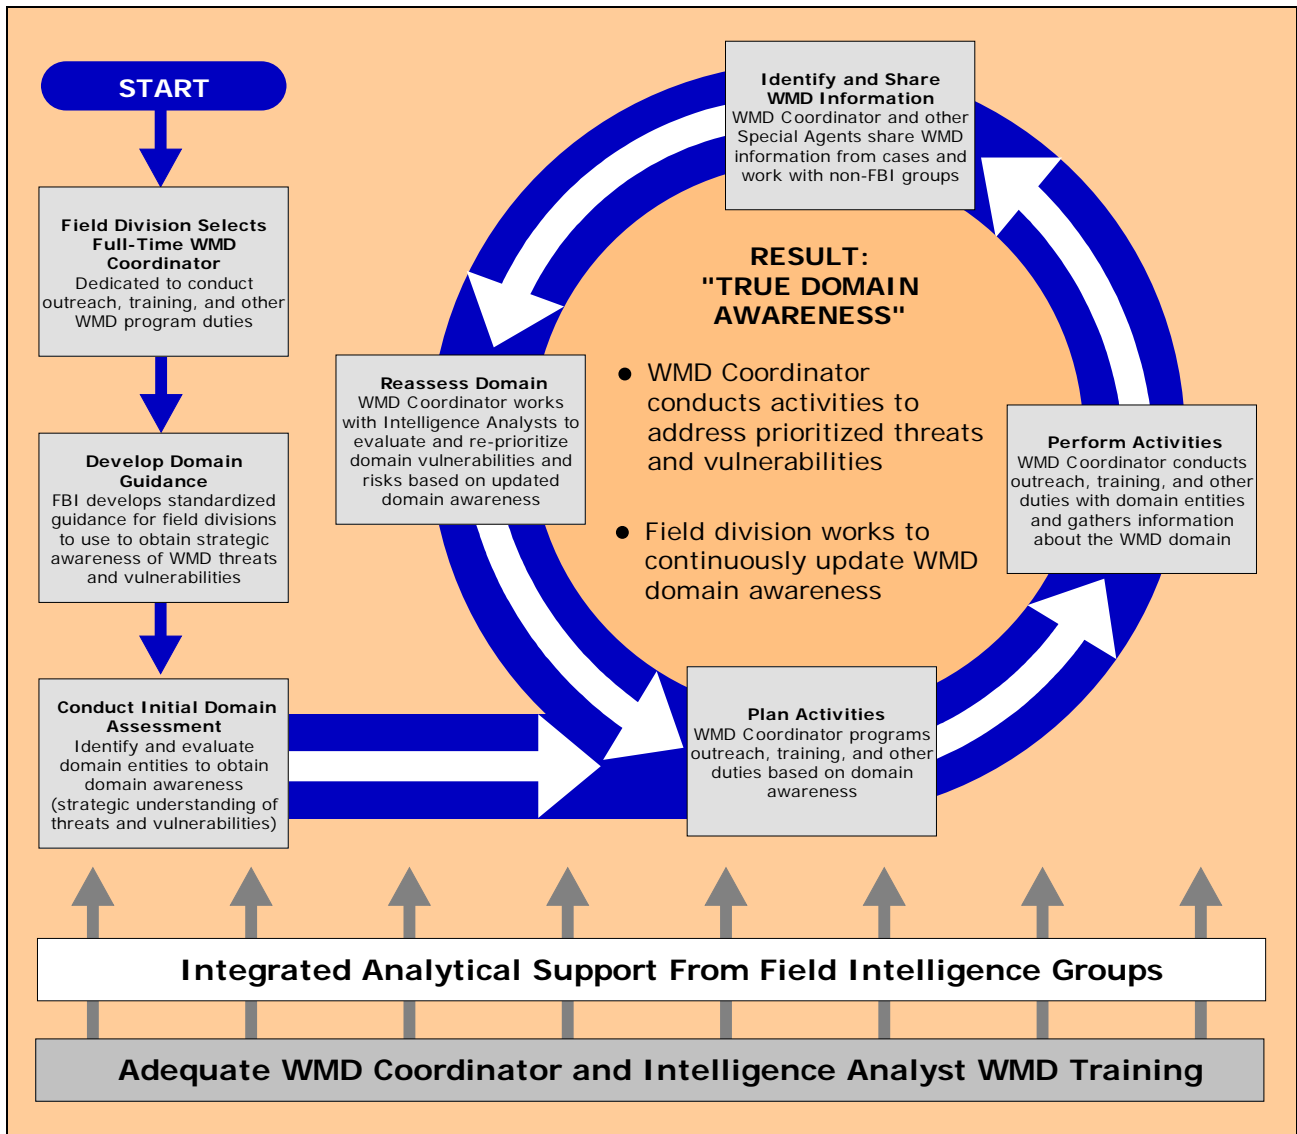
START

Field Division Selects Full-Time WMD Coordinator
Dedicated to conduct outreach, training, and other WMD program duties

Develop Domain Guidance
FBI develops standardized guidance for field divisions to use to obtain strategic awareness of WMD threats and vulnerabilities

Conduct Initial Domain Assessment
Identify and evaluate domain entities to obtain domain awareness (strategic understanding of threats and vulnerabilities)

Identify and Share WMD Information
WMD Coordinator and other Special Agents share WMD information from cases and work with non-FBI groups

RESULT: "TRUE DOMAIN AWARENESS"

● WMD Coordinator conducts activities to address prioritized threats and vulnerabilities

● Field division works to continuously update WMD domain awareness

Reassess Domain
WMD Coordinator works with Intelligence Analysts to evaluate and re-prioritize domain vulnerabilities and risks based on updated domain awareness

Perform Activities
WMD Coordinator conducts outreach, training, and other duties with domain entities and gathers information about the WMD domain

Plan Activities
WMD Coordinator programs outreach, training, and other duties based on domain awareness

Integrated Analytical Support From Field Intelligence Groups

Adequate WMD Coordinator and Intelligence Analyst WMD Training